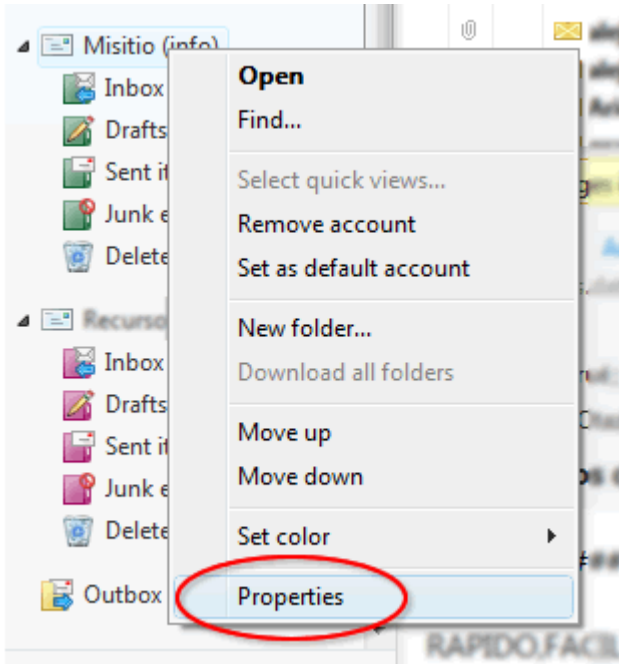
Misitio (info)
Inbox
Drafts
Sent it
Junk e
Delete
Recurso
Inbox
Drafts
Sent it
Junk e
Delete
Outbox

Open
Find...
Select quick views...
Remove account
Set as default account
New folder...
Download all folders
Move up
Move down
Set color
Properties

RAPIDO.FACIL